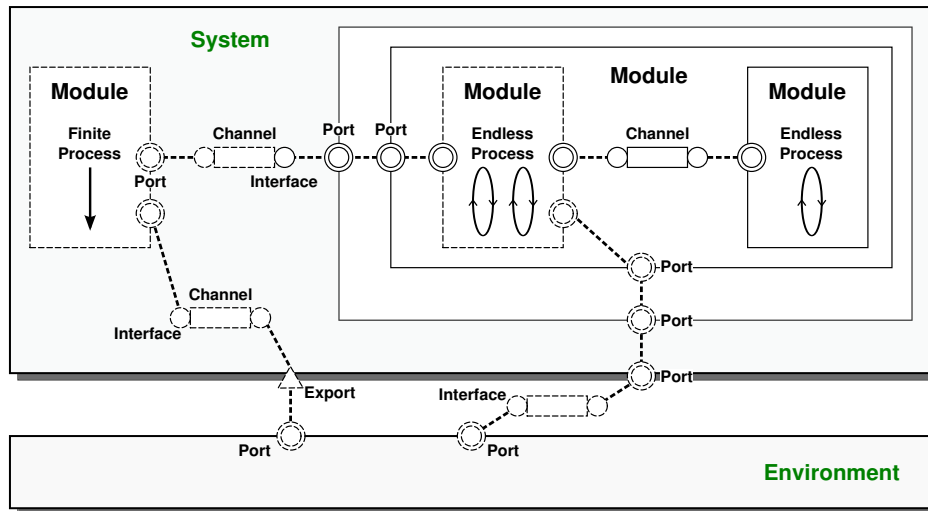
System

Module

Finite Process

Port

Channel

Interface

Port

Port

Module

Module

Endless Process

Channel

Module

Endless Process

Port

Port

Channel

Interface

Port

Export

Interface

Port

Port

Environment